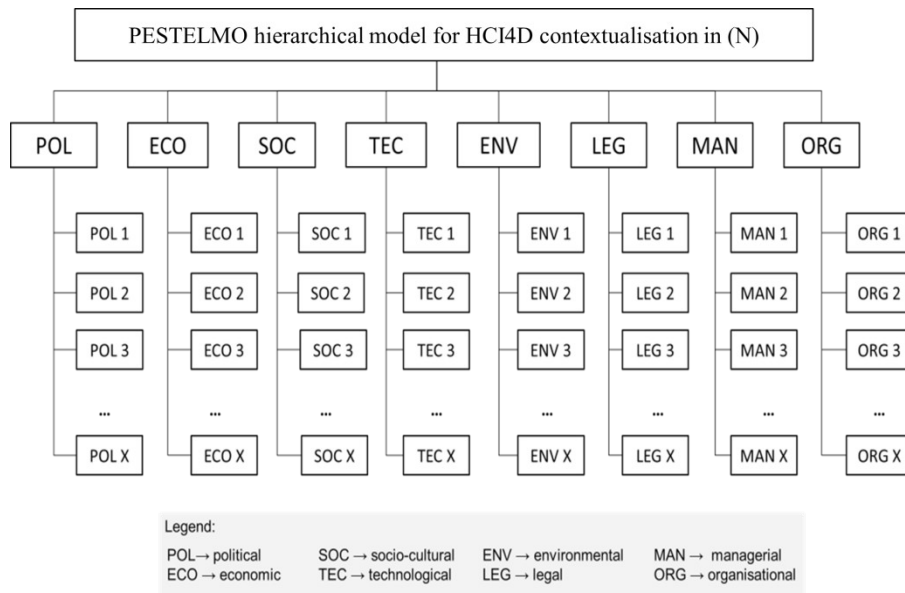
PESTELMO hierarchical model for HCI4D contextualisation in (N)

POL
POL 1
POL 2
POL 3
...
POL X

ECO
ECO 1
ECO 2
ECO 3
...
ECO X

SOC
SOC 1
SOC 2
SOC 3
...
SOC X

TEC
TEC 1
TEC 2
TEC 3
...
TEC X

ENV
ENV 1
ENV 2
ENV 3
...
ENV X

LEG
LEG 1
LEG 2
LEG 3
...
LEG X

MAN
MAN 1
MAN 2
MAN 3
...
MAN X

ORG
ORG 1
ORG 2
ORG 3
...
ORG X

Legend:
POL → political
ECO → economic
SOC → socio-cultural
TEC → technological
ENV → environmental
LEG → legal
MAN → managerial
ORG → organisational